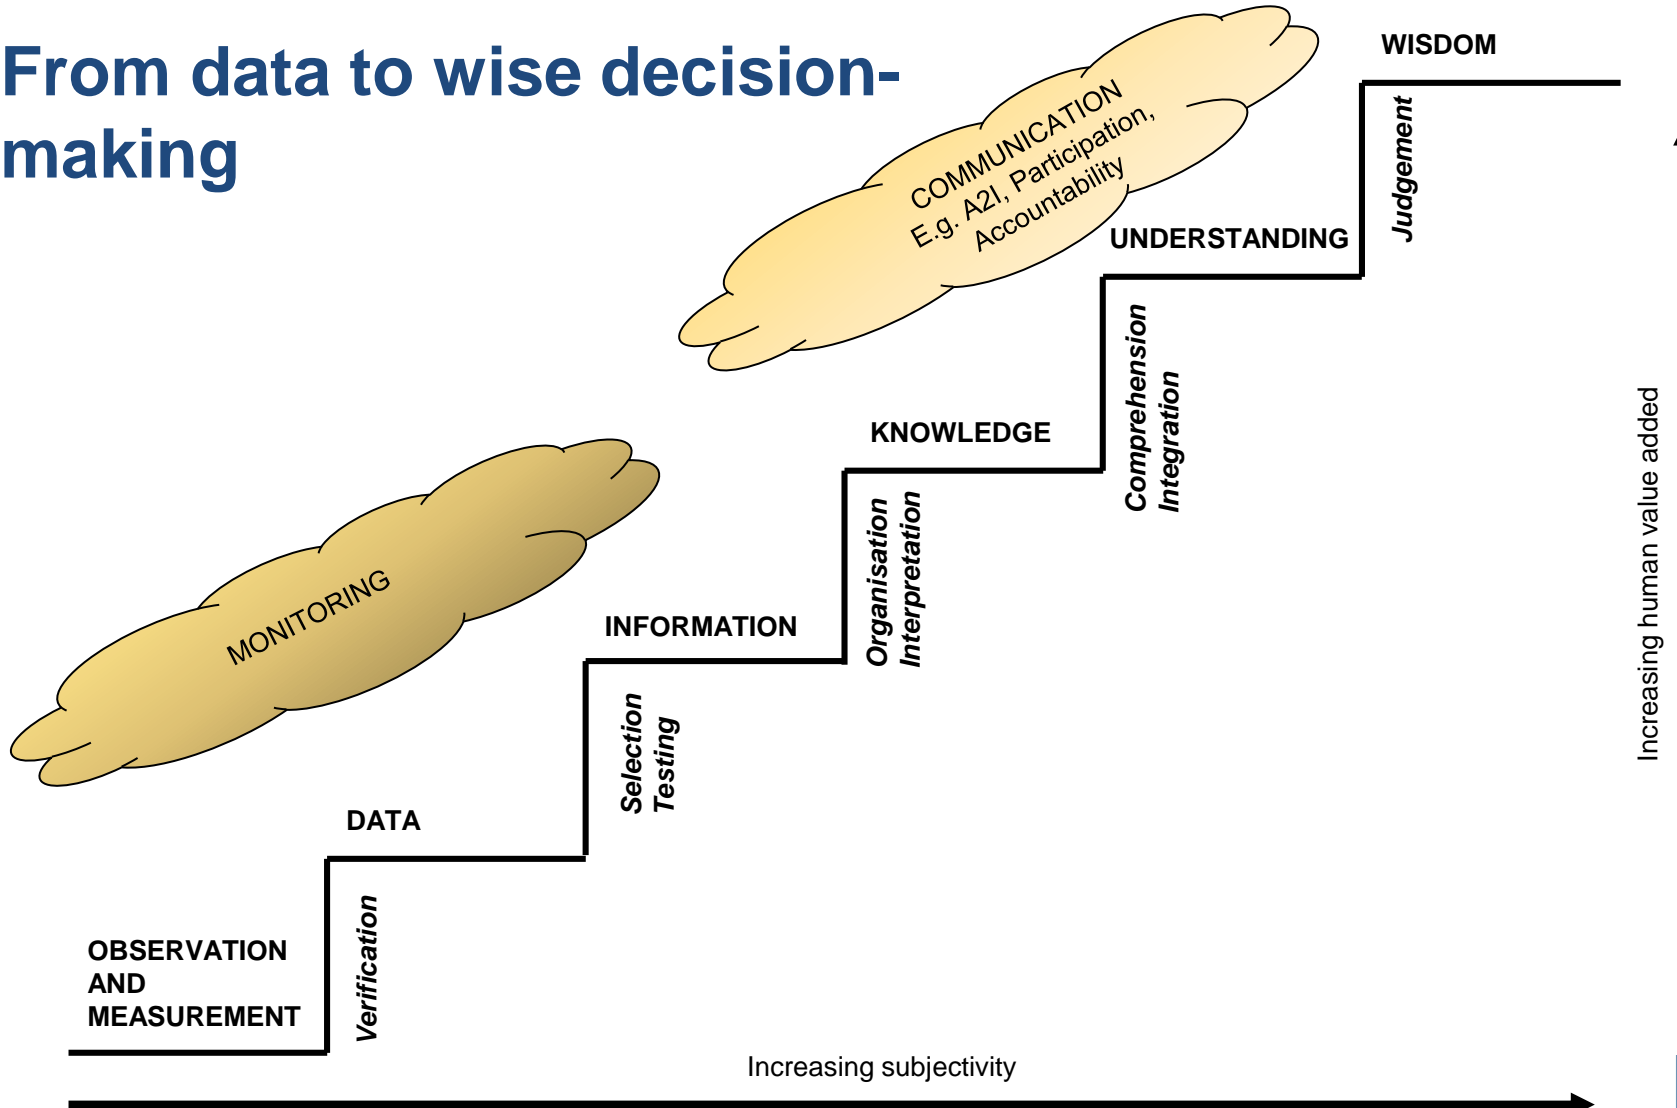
From data to wise decision-making

COMMUNICATION
E.g. A2I, Participation, Accountability

WISDOM

Judgement

UNDERSTANDING

Comprehension
Integration

KNOWLEDGE

Organisation
Interpretation

INFORMATION

Selection
Testing

MONITORING

DATA

Verification

OBSERVATION AND MEASUREMENT

Increasing human value added

Increasing subjectivity